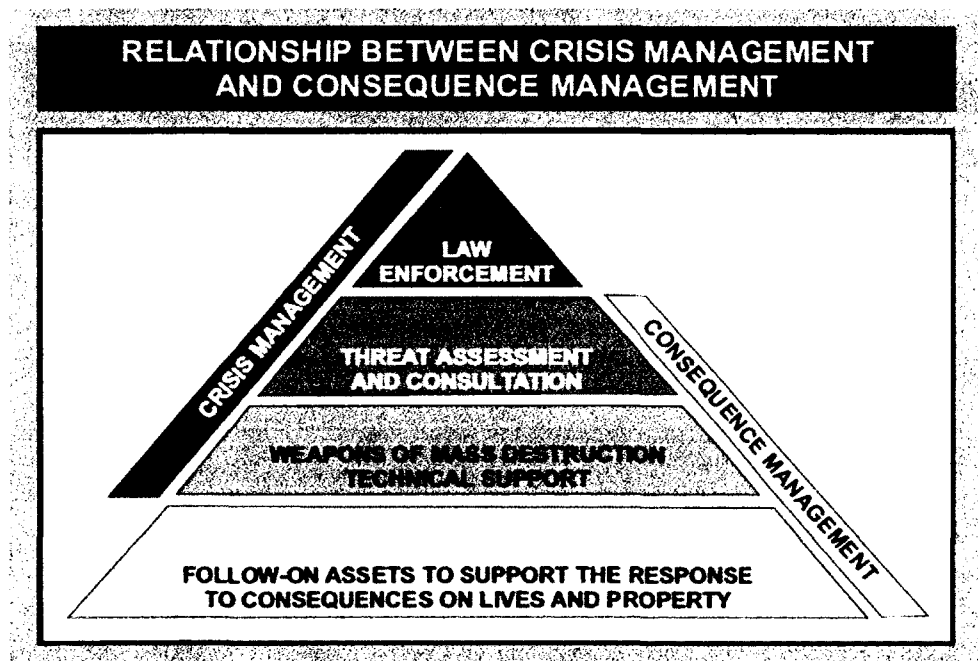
RELATIONSHIP BETWEEN CRISIS MANAGEMENT AND CONSEQUENCE MANAGEMENT

CRISIS MANAGEMENT

LAW ENFORCEMENT

THREAT ASSESSMENT AND CONSULTATION

WEAPONS OF MASS DESTRUCTION TECHNICAL SUPPORT

FOLLOW-ON ASSETS TO SUPPORT THE RESPONSE TO CONSEQUENCES ON LIVES AND PROPERTY

CONSEQUENCE MANAGEMENT